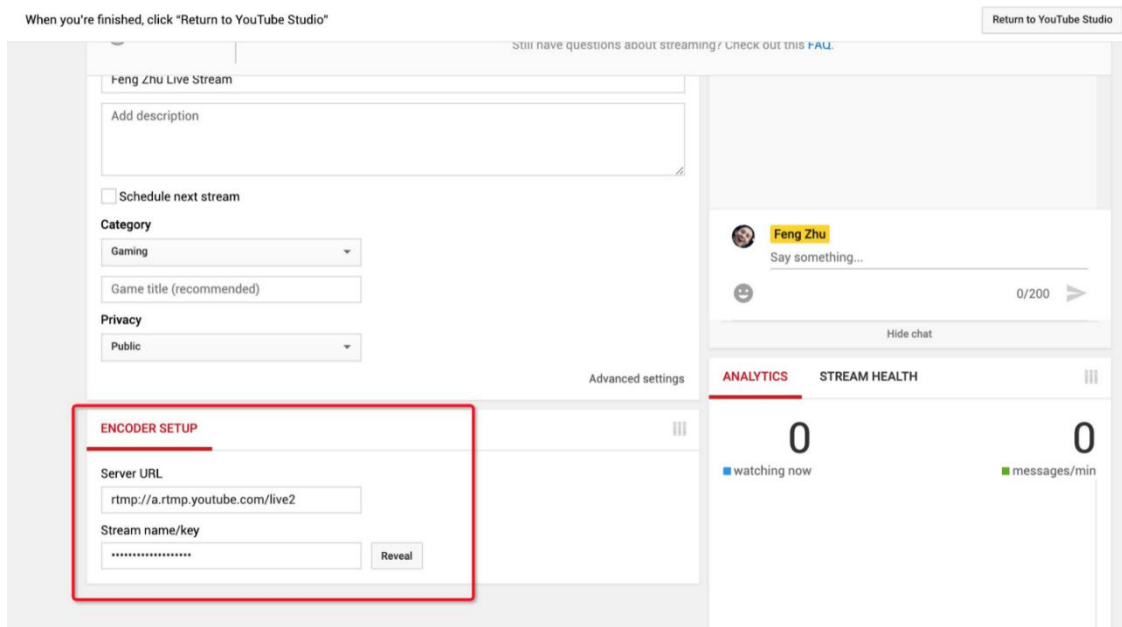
When you're finished, click "Return to YouTube Studio"

Return to YouTube Studio

Still have questions about streaming? Check out this FAQ.

Feng Zhu Live Stream

Add description

Schedule next stream

Category

Gaming

Game title (recommended)

Privacy

Public

Advanced settings

ENCODER SETUP

Server URL

rtmp://a.rtmp.youtube.com/live2

Stream name/key

••••••••••••••••••••

Reveal

Feng Zhu

Say something...

0/200

Hide chat

ANALYTICS

STREAM HEALTH

0

watching now

0

messages/min